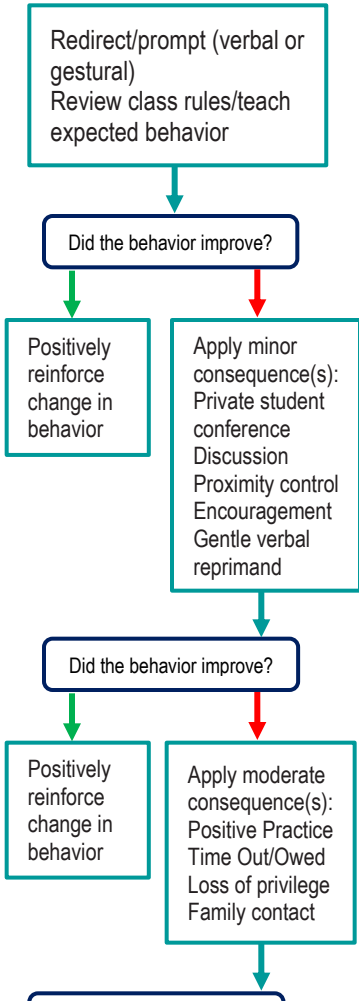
Redirect/prompt (verbal or gestural)
Review class rules/teach expected behavior

Did the behavior improve?

Positively reinforce change in behavior

Apply minor consequence(s):
Private student conference
Discussion
Proximity control
Encouragement
Gentle verbal reprimand

Did the behavior improve?

Positively reinforce change in behavior

Apply moderate consequence(s):
Positive Practice
Time Out/Owed
Loss of privilege
Family contact